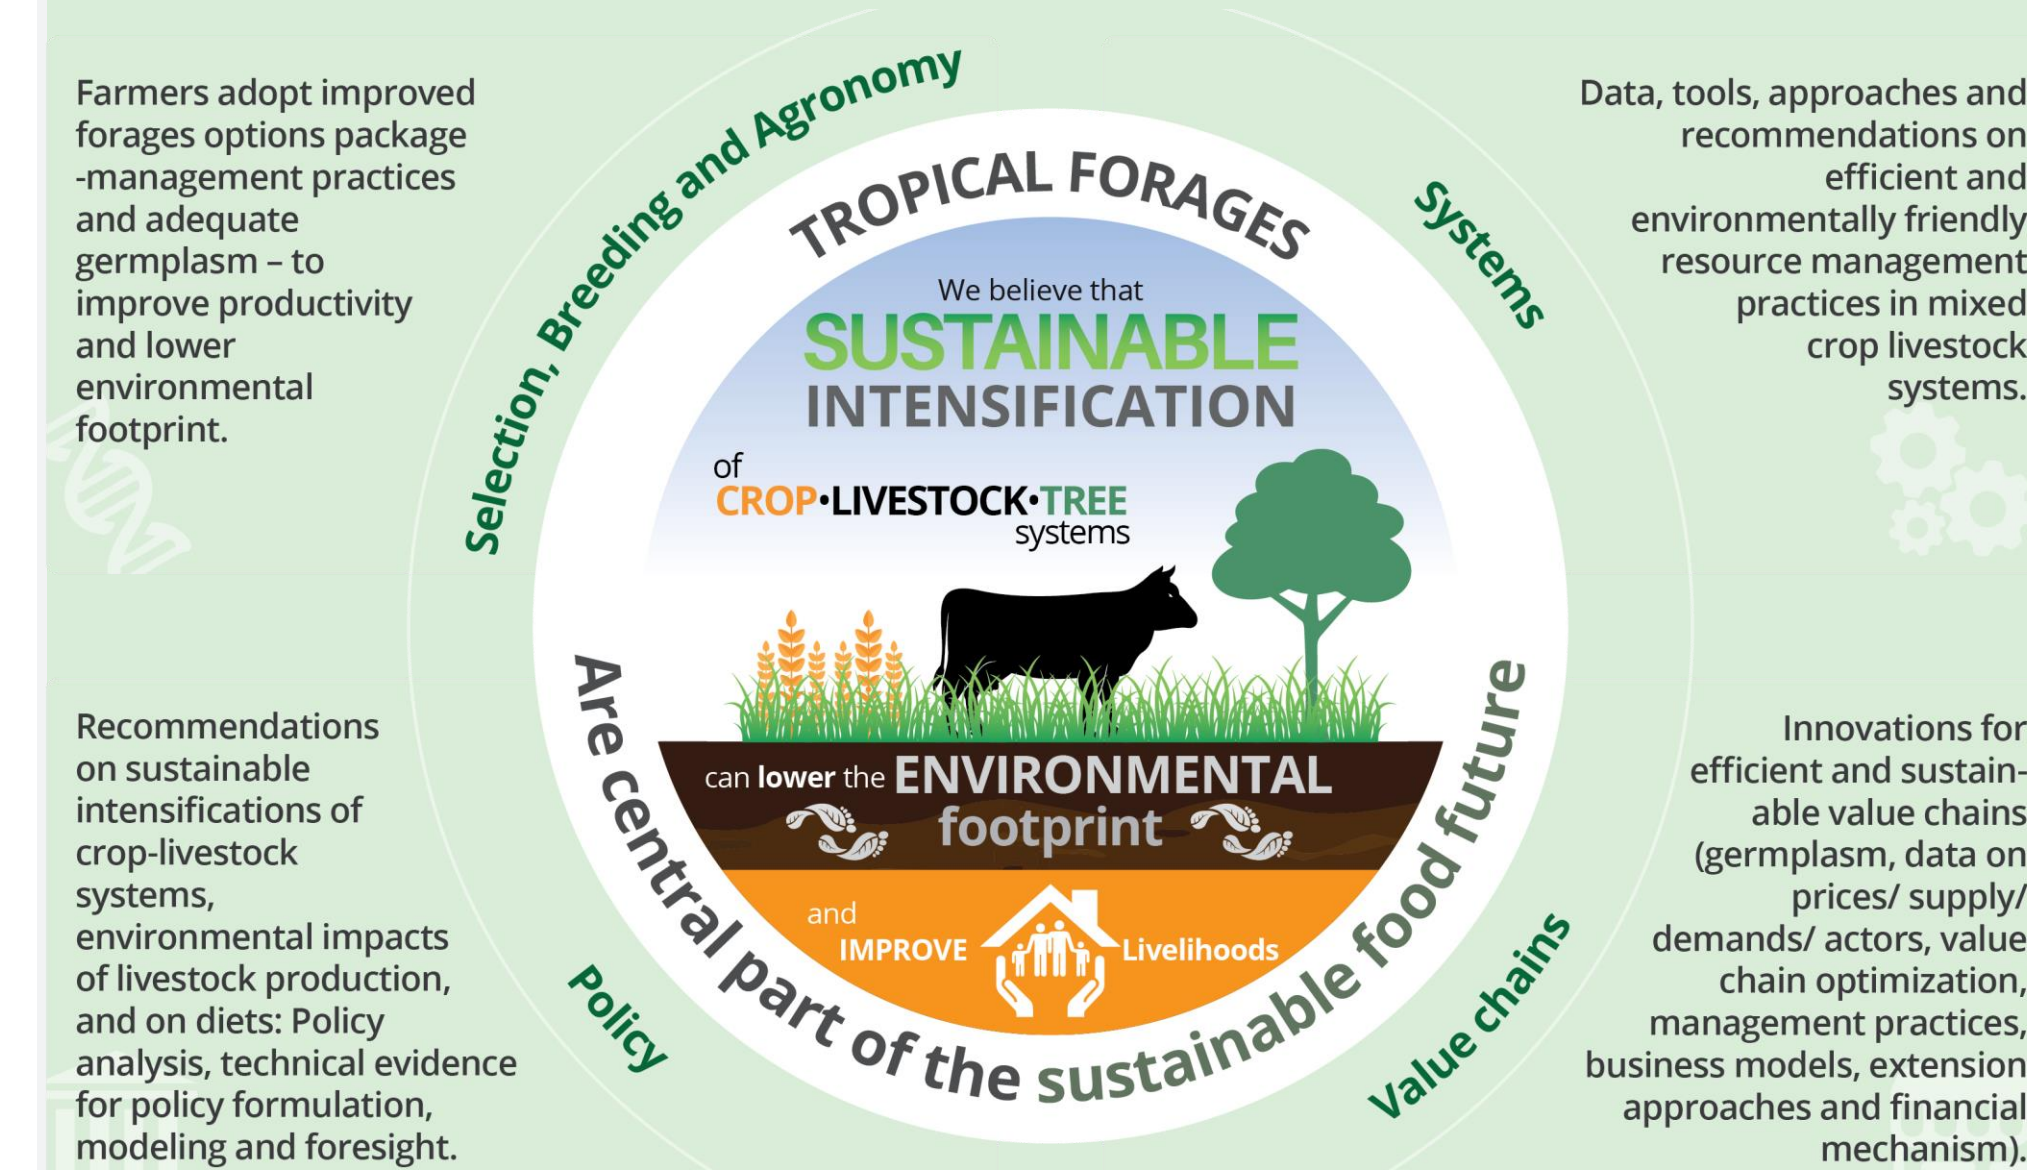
Farmers adopt improved forages options package -management practices and adequate germplasm – to improve productivity and lower environmental footprint.

Selection, Breeding and Agronomy

TROPICAL FORAGES

Systems

Data, tools, approaches and recommendations on efficient and environmentally friendly resource management practices in mixed crop livestock systems.

We believe that
SUSTAINABLE
INTENSIFICATION
of
CROP•LIVESTOCK•TREE
systems

can lower the ENVIRONMENTAL footprint

and IMPROVE Livelihoods

Are central part of the sustainable food future

Recommendations on sustainable intensifications of crop-livestock systems, environmental impacts of livestock production, and on diets: Policy analysis, technical evidence for policy formulation, modeling and foresight.

Policy

Value chains

Innovations for efficient and sustainable value chains (germplasm, data on prices/ supply/ demands/ actors, value chain optimization, management practices, business models, extension approaches and financial mechanism).